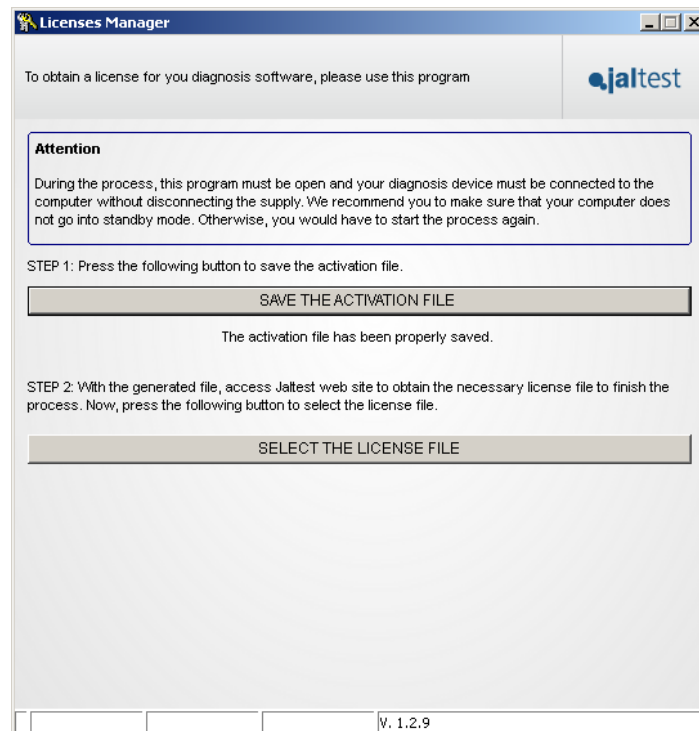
Licenses Manager

To obtain a license for you diagnosis software, please use this program

jaltest

Attention

During the process, this program must be open and your diagnosis device must be connected to the computer without disconnecting the supply. We recommend you to make sure that your computer does not go into standby mode. Otherwise, you would have to start the process again.

STEP 1: Press the following button to save the activation file.

SAVE THE ACTIVATION FILE

The activation file has been properly saved.

STEP 2: With the generated file, access Jaltest web site to obtain the necessary license file to finish the process. Now, press the following button to select the license file.

SELECT THE LICENSE FILE

V. 1.2.9